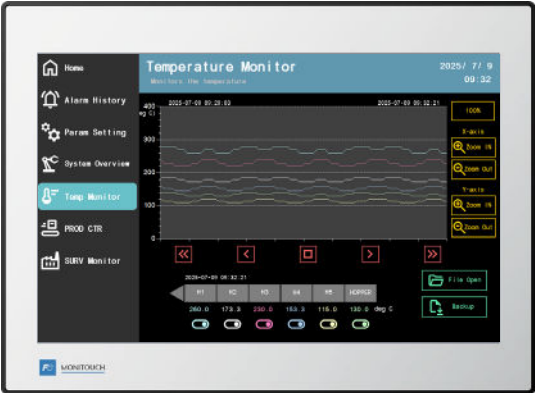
Home

Alarm History

Param Setting

System Overview

Temp Monitor

PROD CTR

SURV Monitor

Temperature Monitor

Monitors the temperature

2025/ 7/ 9

09:32

400

deg C)

300

200

100

0

2025-07-09 09:28:53

2025-07-09 09:32:21

100%

X-axis

Zoom In

Zoom Out

Y-axis

Zoom In

Zoom Out

2025-07-09 09:32:21

H1

H2

H3

H4

H5

HOPPER

260.0

173.3

250.0

153.3

115.0

130.0

deg C

File Open

Backup

MONITOUCH